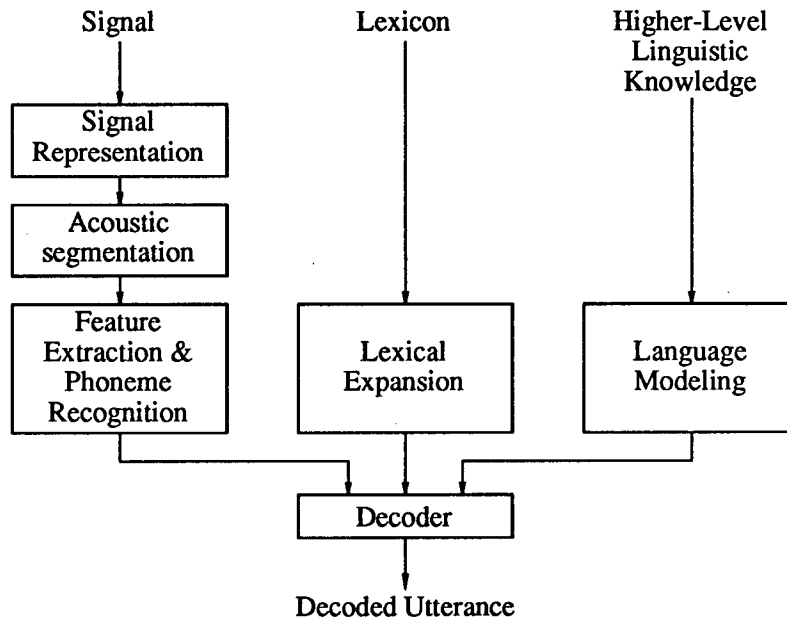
Signal

Lexicon

Higher-Level Linguistic Knowledge

Signal Representation

Acoustic segmentation

Feature Extraction & Phoneme Recognition

Lexical Expansion

Language Modeling

Decoder

Decoded Utterance